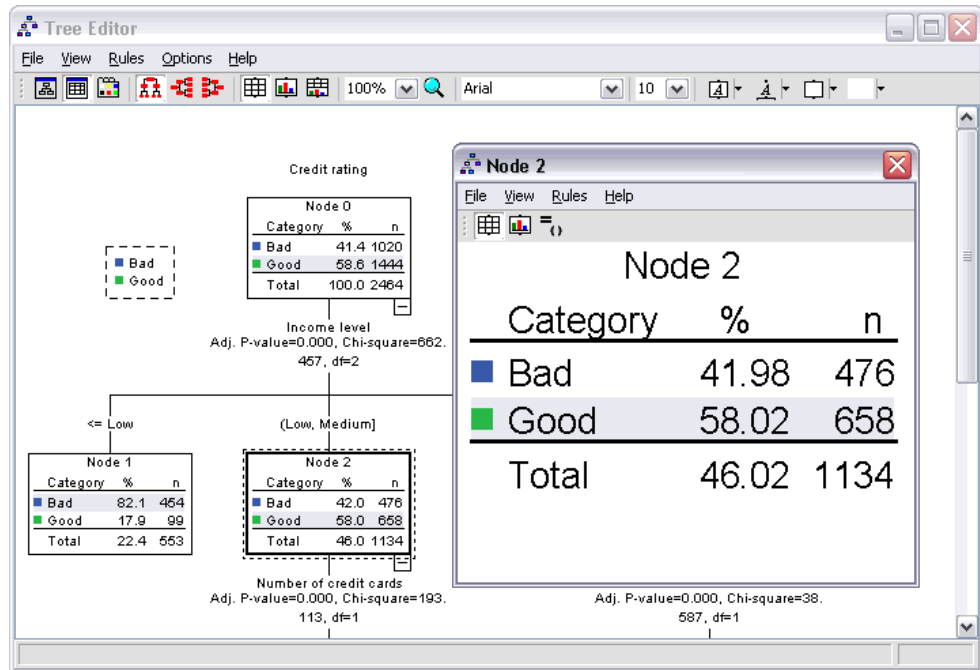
Tree Editor

File View Rules Options Help

100% Arial 10

Credit rating

Node 0

| Category | % | n |
|---|---|---|
| Bad | 41.4 | 1020 |
| Good | 58.6 | 1444 |
| Total | 100.0 | 2464 |

Bad
Good

Income level
Adj. P-value=0.000, Chi-square=662.457, df=2

<= Low

Node 1

| Category | % | n |
|---|---|---|
| Bad | 82.1 | 454 |
| Good | 17.9 | 99 |
| Total | 22.4 | 553 |

(Low, Medium]

Node 2

| Category | % | n |
|---|---|---|
| Bad | 42.0 | 476 |
| Good | 58.0 | 658 |
| Total | 46.0 | 1134 |

Number of credit cards
Adj. P-value=0.000, Chi-square=193.113, df=1

Adj. P-value=0.000, Chi-square=38.587, df=1

Node 2

File View Rules Help

Node 2

| Category | % | n |
|---|---|---|
| Bad | 41.98 | 476 |
| Good | 58.02 | 658 |
| Total | 46.02 | 1134 |